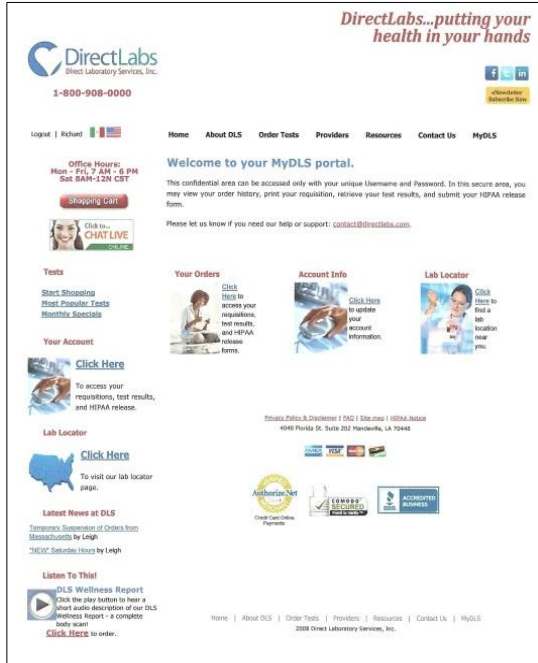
DirectLabs...putting your health in your hands

DirectLabs
Direct Laboratory Services, Inc.

1-800-908-0000

f t in

eNewsletter
Subscribe Now

Logout | Richard

Home | About DLS | Order Tests | Providers | Resources | Contact Us | MyDLS

Office Hours:
Mon - Fri, 7 AM - 6 PM
Sat 8AM-12N CST

Shopping Cart

Click to...
CHAT LIVE
ONLINE

Welcome to your MyDLS portal.

This confidential area can be accessed only with your unique Username and Password. In this secure area, you may view your order history, print your requisition, retrieve your test results, and submit your HIPAA release form.

Please let us know if you need our help or support: contact@directlabs.com.

Tests

Start Shopping
Most Popular Tests
Monthly Specials

Your Orders

Click Here to access your requisitions, test results, and HIPAA release forms.

Account Info

Click Here to update your account information.

Lab Locator

Click Here to find a lab location near you.

Your Account

Click Here

To access your requisitions, test results, and HIPAA release.

Lab Locator

Click Here

To visit our lab locator page.

Latest News at DLS

Temporary Suspension of Orders from Massachusetts by Leigh

*NEW* Saturday Hours by Leigh

Listen To This!

DLS Wellness Report
Click the play button to hear a short audio description of our DLS Wellness Report - a complete body scan!
Click Here to order.

Privacy Policy & Disclaimer | FAQ | Site map | HIPAA Notice
4040 Florida St. Suite 202 Mandeville, LA 70448

Authorize.Net
Credit Card Online Payments

COMODO SECURED

ACCREDITED BUSINESS

Home | About DLS | Order Tests | Providers | Resources | Contact Us | MyDLS
2008 Direct Laboratory Services, Inc.